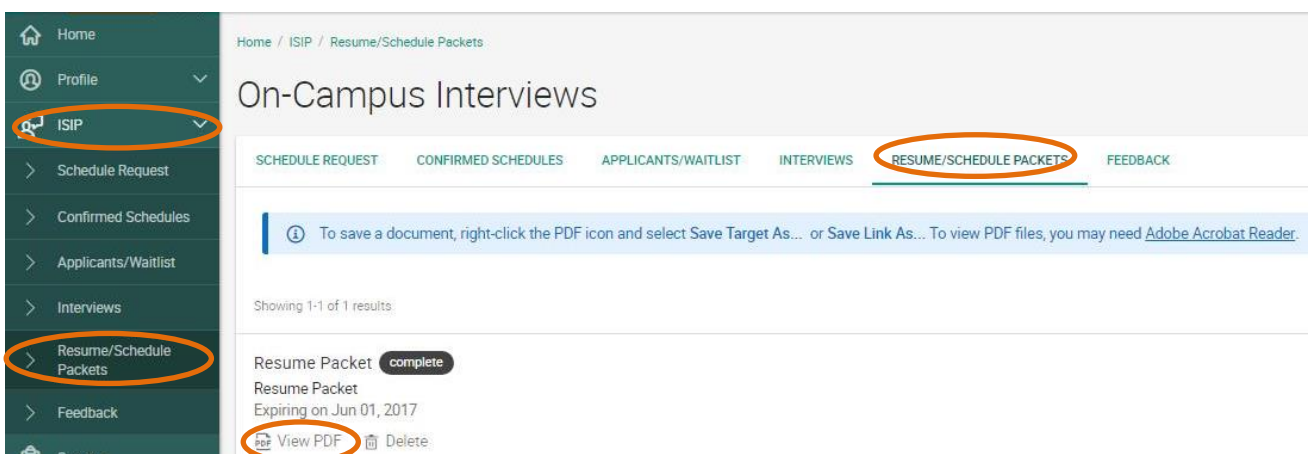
Home
Profile
ISIP
Schedule Request
Confirmed Schedules
Applicants/Waitlist
Interviews
Resume/Schedule Packets
Feedback

Home / ISIP / Resume/Schedule Packets

On-Campus Interviews

SCHEDULE REQUEST CONFIRMED SCHEDULES APPLICANTS/WAITLIST INTERVIEWS RESUME/SCHEDULE PACKETS FEEDBACK

To save a document, right-click the PDF icon and select Save Target As... or Save Link As... To view PDF files, you may need Adobe Acrobat Reader.

Showing 1-1 of 1 results

Resume Packet complete
Resume Packet
Expiring on Jun 01, 2017
View PDF Delete